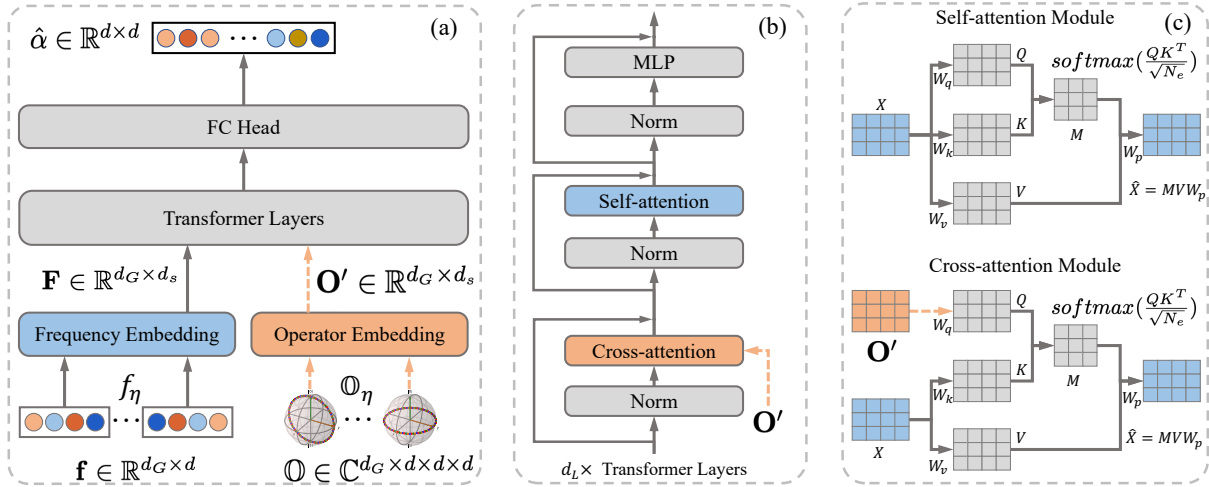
(a)

$\hat{\alpha} \in \mathbb{R}^{d\times d}$

FC Head

Transformer Layers

$\mathbf{F} \in \mathbb{R}^{d_G\times d_s}$

$\mathbf{O'} \in \mathbb{R}^{d_G\times d_s}$

Frequency Embedding

Operator Embedding

$f_\eta$

$\mathbb{O}_\eta$

$\mathbf{f} \in \mathbb{R}^{d_G\times d}$

$\mathbb{O} \in \mathbb{C}^{d_G\times d\times d\times d}$

(b)

MLP

Norm

Self-attention

Norm

Cross-attention

Norm

$\mathbf{O'}$

$d_L\times$ Transformer Layers

(c)

Self-attention Module

$X$

$W_q$

$Q$

$W_k$

$K$

$W_v$

$V$

$softmax(\frac{QK^T}{\sqrt{N_e}})$

$M$

$W_p$

$\hat{X} = MVW_p$

Cross-attention Module

$\mathbf{O'}$

$W_q$

$Q$

$W_k$

$K$

$X$

$W_v$

$V$

$softmax(\frac{QK^T}{\sqrt{N_e}})$

$M$

$W_p$

$\hat{X} = MVW_p$